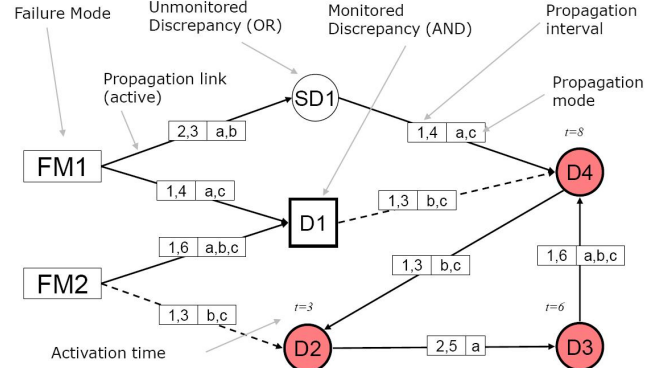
Failure Mode

Unmonitored Discrepancy (OR)

Monitored Discrepancy (AND)

Propagation interval

Propagation link (active)

Propagation mode

SD1

| 2,3 | a,b |
|---|---|

| 1,4 | a,c |
|---|---|

$t=8$

FM1

| 1,4 | a,c |
|---|---|

D4

| 1,3 | b,c |
|---|---|

D1

| 1,6 | a,b,c |
|---|---|

FM2

| 1,3 | b,c |
|---|---|

| 1,6 | a,b,c |
|---|---|

| 1,3 | b,c |
|---|---|

$t=3$

$t=6$

Activation time

D2

| 2,5 | a |
|---|---|

D3